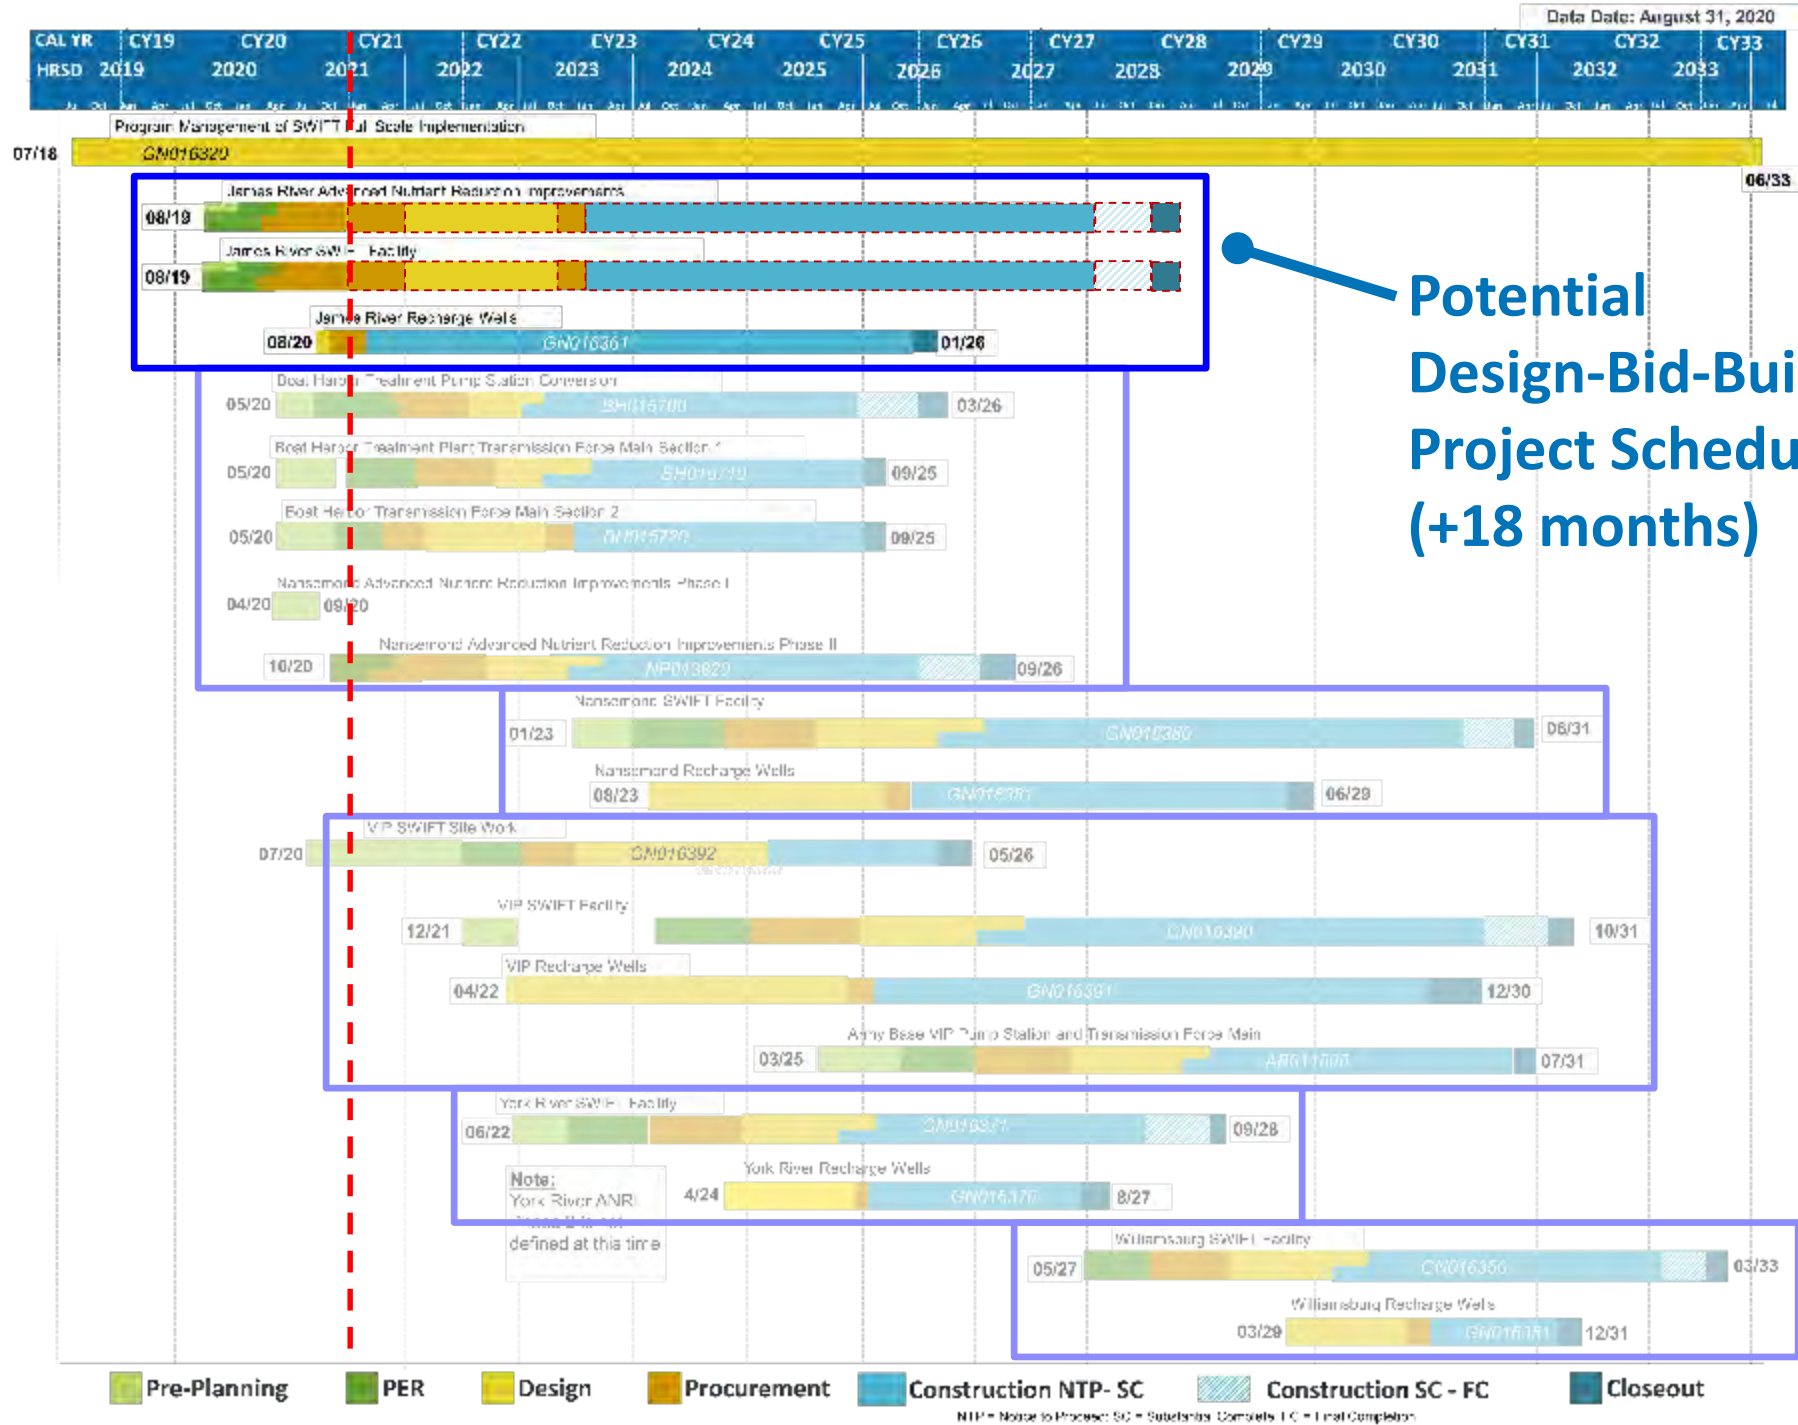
Data Date: August 31, 2020

CAL YR CY19 CY20 CY21 CY22 CY23 CY24 CY25 CY26 CY27 CY28 CY29 CY30 CY31 CY32 CY33
HRSD 2019 2020 2021 2022 2023 2024 2025 2026 2027 2028 2029 2030 2031 2032 2033

Program Management of SWIFT Full Scale Implementation
07/18 GN016320 06/33

James River Advanced Nutrient Reduction Improvements
08/19

James River SWIFT Facility
08/19

James River Recharge Wells
08/20 GN016361 01/26

Potential Design-Bid-Bui Project Schedu (+18 months)

Boat Harbor Treatment Pump Station Conversion
05/20 BH016700 03/26

Boat Harbor Treatment Plant Transmission Force Main Section 1
05/20 BH016710 09/25

Boat Harbor Transmission Force Main Section 2
05/20 GN015720 09/25

Nansemond Advanced Nutrient Reduction Improvements Phase I
04/20 09/20

Nansemond Advanced Nutrient Reduction Improvements Phase II
10/20 NP013820 09/26

Nansemond SWIFT Facility
01/23 GN016380 06/31

Nansemond Recharge Wells
08/23 GN016381 06/29

VIP SWIFT Site Work
07/20 GN016392 05/26

VIP SWIFT Facility
12/21 GN016390 10/31

VIP Recharge Wells
04/22 GN016391 12/30

Army Base VIP Pump Station and Transmission Force Main
03/25 AB011700 07/31

York River SWIFT Facility
06/22 GN016371 09/28

Note:
York River ANR
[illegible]
defined at this time

York River Recharge Wells
4/24 GN016370 8/27

Williamsburg SWIFT Facility
05/27 GN016350 03/33

Williamsburg Recharge Wells
03/29 GN016351 12/31

Pre-Planning PER Design Procurement Construction NTP- SC Construction SC - FC Closeout
NTP = Notice to Proceed SC = Substantial Complete FC = Final Completion